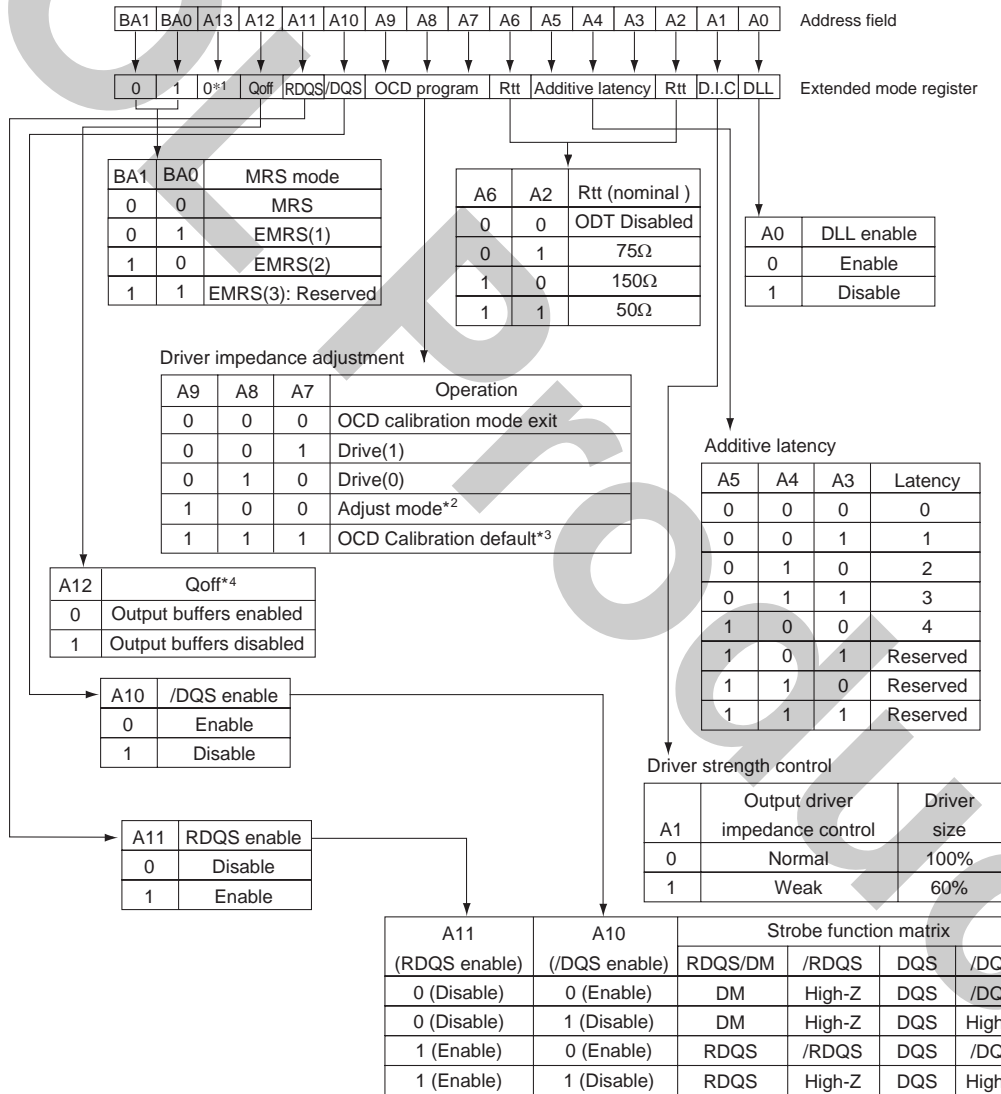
BA1 BA0 A13 A12 A11 A10 A9 A8 A7 A6 A5 A4 A3 A2 A1 A0 Address field

0 1 0*1 Qoff RDQS /DQS OCD program Rtt Additive latency Rtt D.I.C DLL Extended mode register

| BA1 | BA0 | MRS mode |
|---|---|---|
| 0 | 0 | MRS |
| 0 | 1 | EMRS(1) |
| 1 | 0 | EMRS(2) |
| 1 | 1 | EMRS(3): Reserved |

| A6 | A2 | Rtt (nominal ) |
|---|---|---|
| 0 | 0 | ODT Disabled |
| 0 | 1 | 75$\Omega$ |
| 1 | 0 | 150$\Omega$ |
| 1 | 1 | 50$\Omega$ |

| A0 | DLL enable |
|---|---|
| 0 | Enable |
| 1 | Disable |

Driver impedance adjustment

| A9 | A8 | A7 | Operation |
|---|---|---|---|
| 0 | 0 | 0 | OCD calibration mode exit |
| 0 | 0 | 1 | Drive(1) |
| 0 | 1 | 0 | Drive(0) |
| 1 | 0 | 0 | Adjust mode*2 |
| 1 | 1 | 1 | OCD Calibration default*3 |

Additive latency

| A5 | A4 | A3 | Latency |
|---|---|---|---|
| 0 | 0 | 0 | 0 |
| 0 | 0 | 1 | 1 |
| 0 | 1 | 0 | 2 |
| 0 | 1 | 1 | 3 |
| 1 | 0 | 0 | 4 |
| 1 | 0 | 1 | Reserved |
| 1 | 1 | 0 | Reserved |
| 1 | 1 | 1 | Reserved |

| A12 | Qoff*4 |
|---|---|
| 0 | Output buffers enabled |
| 1 | Output buffers disabled |

| A10 | /DQS enable |
|---|---|
| 0 | Enable |
| 1 | Disable |

Driver strength control

| A1 | Output driver impedance control | Driver size |
|---|---|---|
| 0 | Normal | 100% |
| 1 | Weak | 60% |

| A11 | RDQS enable |
|---|---|
| 0 | Disable |
| 1 | Enable |

| A11 (RDQS enable) | A10 (/DQS enable) | Strobe function matrix RDQS/DM | /RDQS | DQS | /DQ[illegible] |
|---|---|---|---|---|---|
| 0 (Disable) | 0 (Enable) | DM | High-Z | DQS | /DQ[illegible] |
| 0 (Disable) | 1 (Disable) | DM | High-Z | DQS | High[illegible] |
| 1 (Enable) | 0 (Enable) | RDQS | /RDQS | DQS | /DQ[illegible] |
| 1 (Enable) | 1 (Disable) | RDQS | High-Z | DQS | High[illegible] |